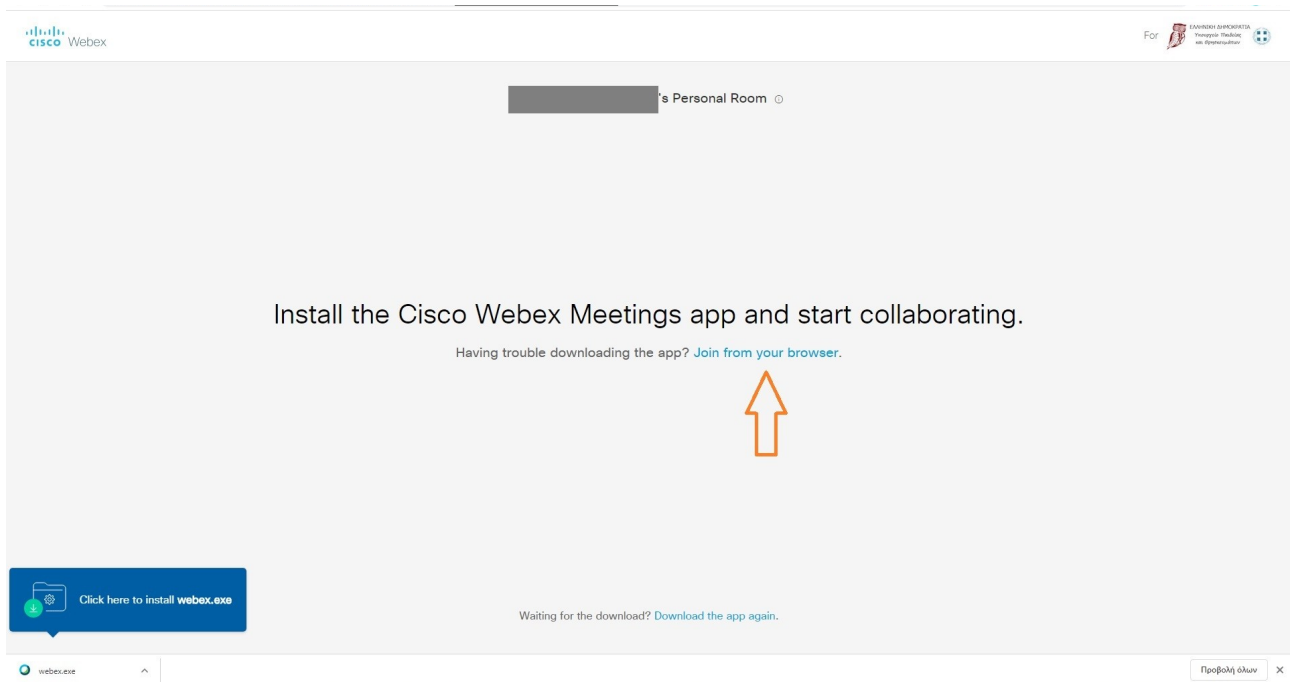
cisco Webex

For ΕΛΛΗΝΙΚΗ ΔΗΜΟΚΡΑΤΙΑ Υπουργείο Παιδείας και Θρησκευμάτων

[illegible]'s Personal Room

Install the Cisco Webex Meetings app and start collaborating.

Having trouble downloading the app? Join from your browser.

Click here to install webex.exe

Waiting for the download? Download the app again.

webex.exe

Προβολή όλων